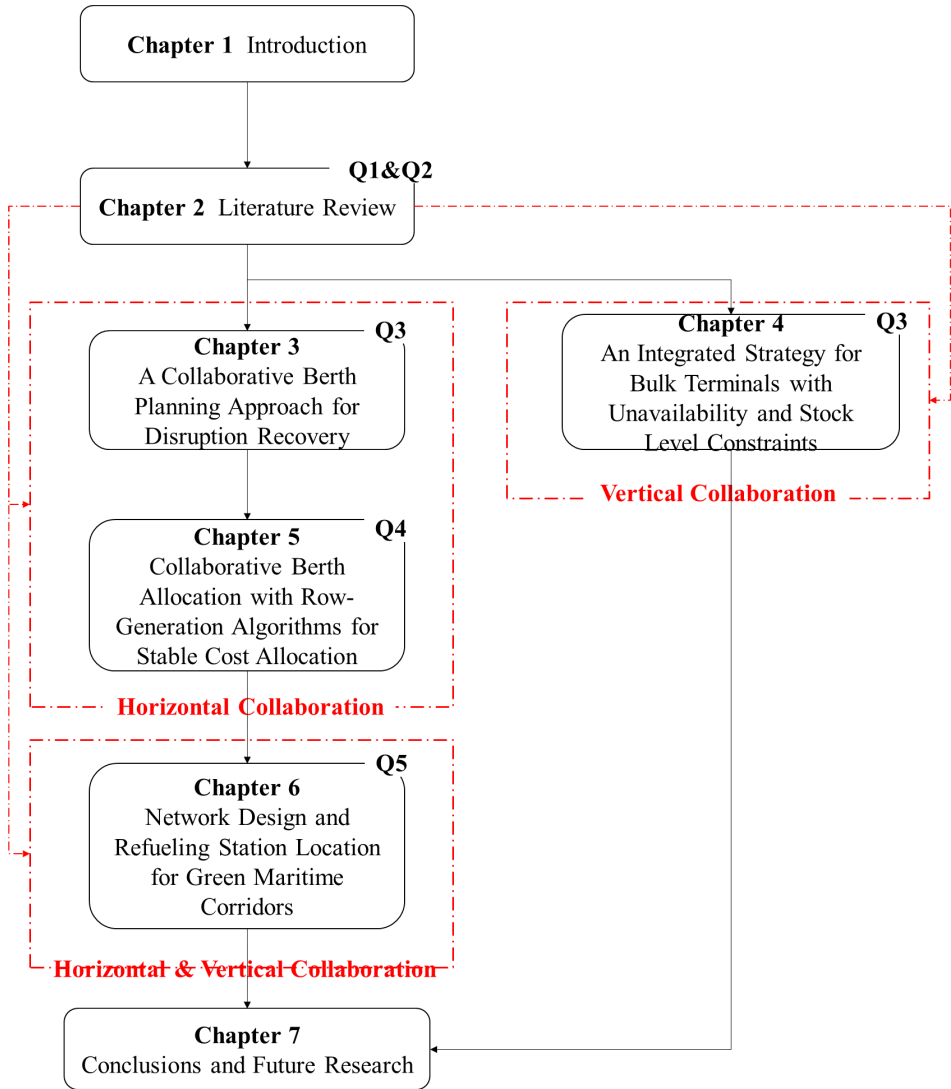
**Chapter 1** Introduction

Q1&Q2

**Chapter 2** Literature Review

Q3

**Chapter 3**
A Collaborative Berth Planning Approach for Disruption Recovery

Q4

**Chapter 5**
Collaborative Berth Allocation with Row-Generation Algorithms for Stable Cost Allocation

Horizontal Collaboration

Q3

**Chapter 4**
An Integrated Strategy for Bulk Terminals with Unavailability and Stock Level Constraints

Vertical Collaboration

Q5

**Chapter 6**
Network Design and Refueling Station Location for Green Maritime Corridors

Horizontal & Vertical Collaboration

**Chapter 7**
Conclusions and Future Research